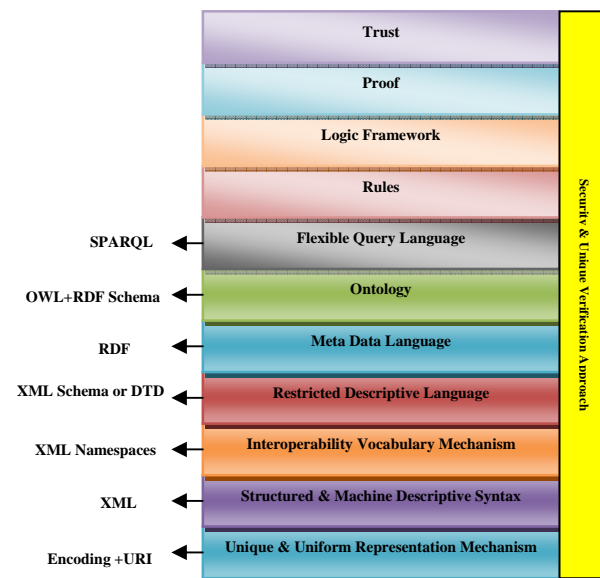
Trust

Proof

Logic Framework

Rules

SPARQL

Flexible Query Language

OWL+RDF Schema

Ontology

RDF

Meta Data Language

XML Schema or DTD

Restricted Descriptive Language

XML Namespaces

Interoperability Vocabulary Mechanism

XML

Structured & Machine Descriptive Syntax

Encoding +URI

Unique & Uniform Representation Mechanism

Security & Unique Verification Approach